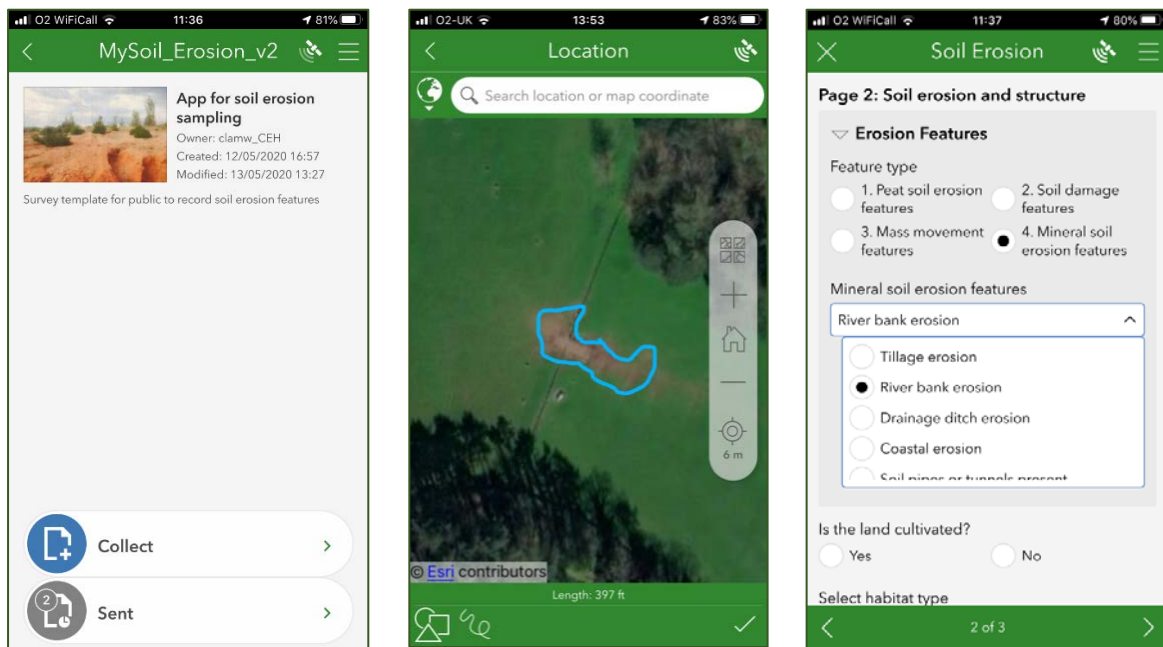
O2 WiFiCall 11:36 81%

MySoil_Erosion_v2

App for soil erosion sampling
Owner: clamw_CEH
Created: 12/05/2020 16:57
Modified: 13/05/2020 13:27

Survey template for public to record soil erosion features

Collect

2
Sent

O2-UK 13:53 83%

Location

Search location or map coordinate

6 m

© Esri contributors

Length: 397 ft

O2 WiFiCall 11:37 80%

Soil Erosion

Page 2: Soil erosion and structure

Erosion Features

Feature type

1. Peat soil erosion features
2. Soil damage features
3. Mass movement features
4. Mineral soil erosion features

Mineral soil erosion features

River bank erosion

Tillage erosion
River bank erosion
Drainage ditch erosion
Coastal erosion
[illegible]

Is the land cultivated?

Yes
No

Select habitat type

2 of 3